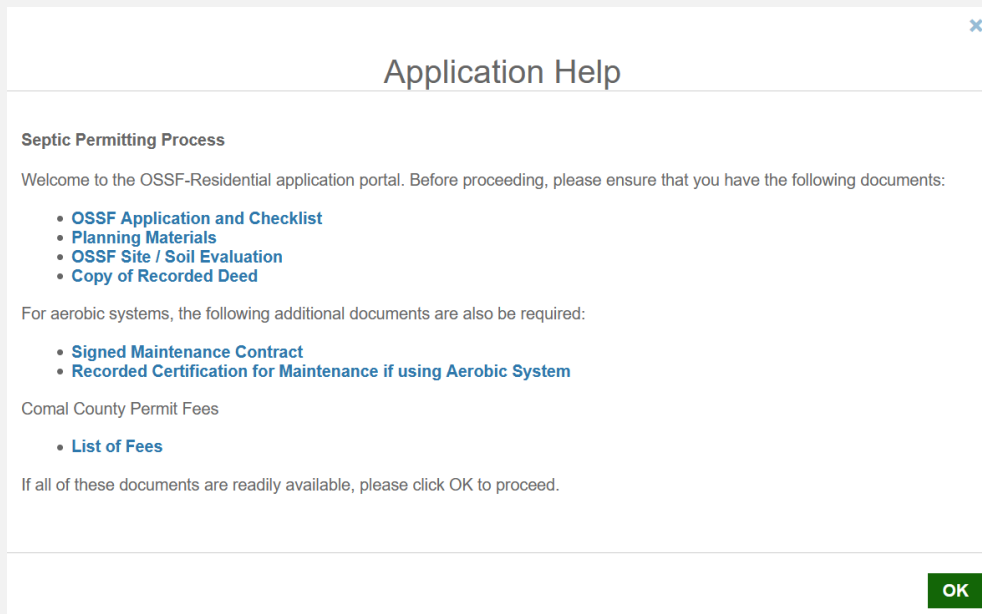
×

Application Help

**Septic Permitting Process**

Welcome to the OSSF-Residential application portal. Before proceeding, please ensure that you have the following documents:

- OSSF Application and Checklist
- Planning Materials
- OSSF Site / Soil Evaluation
- Copy of Recorded Deed

For aerobic systems, the following additional documents are also be required:

- Signed Maintenance Contract
- Recorded Certification for Maintenance if using Aerobic System

Comal County Permit Fees

- List of Fees

If all of these documents are readily available, please click OK to proceed.

OK